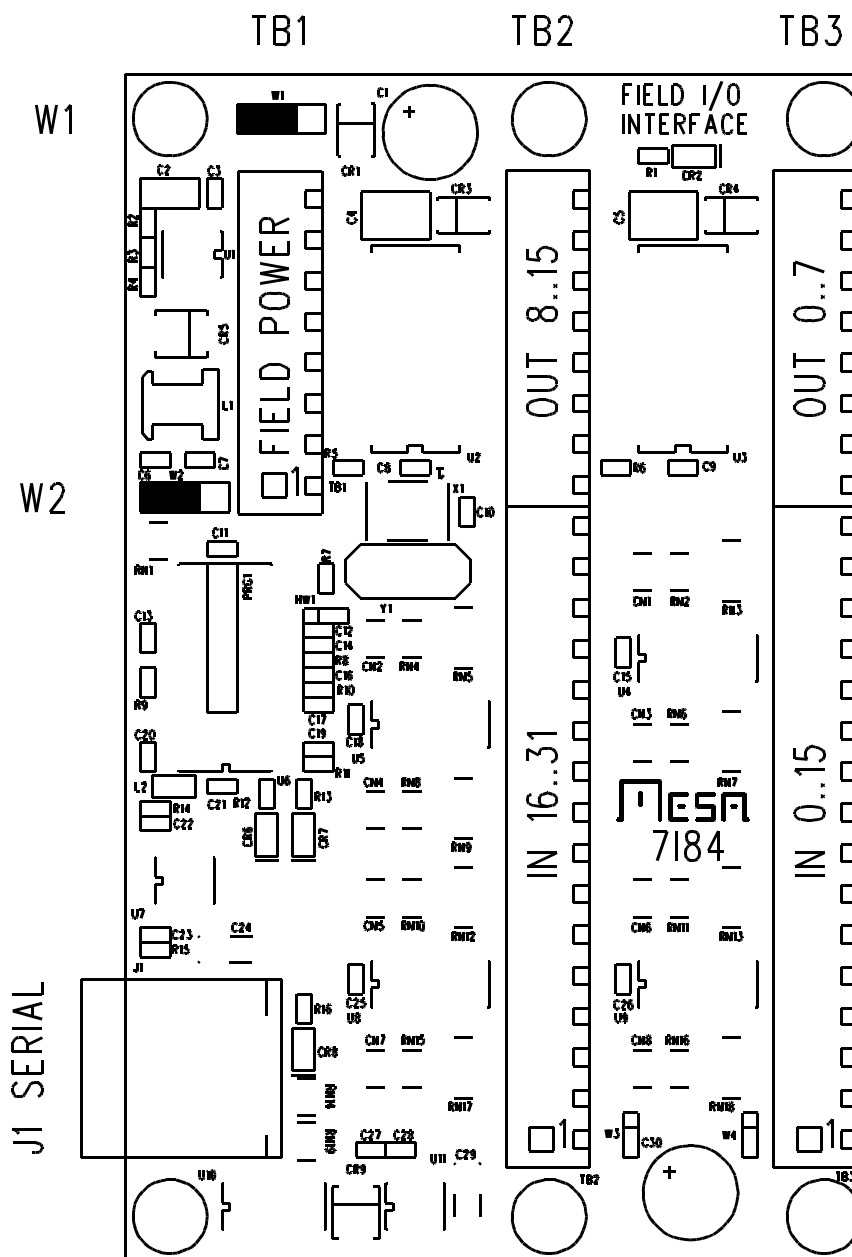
TB1 TB2 TB3

W1

W1 C1 + CR1

FIELD I/O INTERFACE

R1 CR2

C2 C3 R2 R3 R4 U1 CR5 L1

FIELD POWER

C4 CR3 C5 CR4

OUT 8..15

OUT 0..7

C6 W2 C7 1 R5 TB1 C8 U2 X1 C10 R6 C9 U3

W2

C11 RN1 PRG1 R7 HW1 Y1 C12 C14 R8 C16 R10 C17 C19 R11 CN2 RN4 RN5 CN1 RN2 RN3 C15 U4 C13 R9 C20 C18 U5 CN3 RN6

IN 16..31

IN 0..15

L2 R14 C22 C21 R12 U6 R13 CR6 CR7 CN4 RN8 RN9 RN7

Mesa
7I84

U7 C23 R15 J1 C24 CN5 RN10 RN12 CN6 RN11 RN13

J1 SERIAL

R16 CR8 C25 U8 CN7 RN15 RN17 C26 U9 CN8 RN16 RN18

RN19 RN20 C27 C28 CR9 U11 C29 1 TB2 W3 C30 + W4 1 TB3

U10